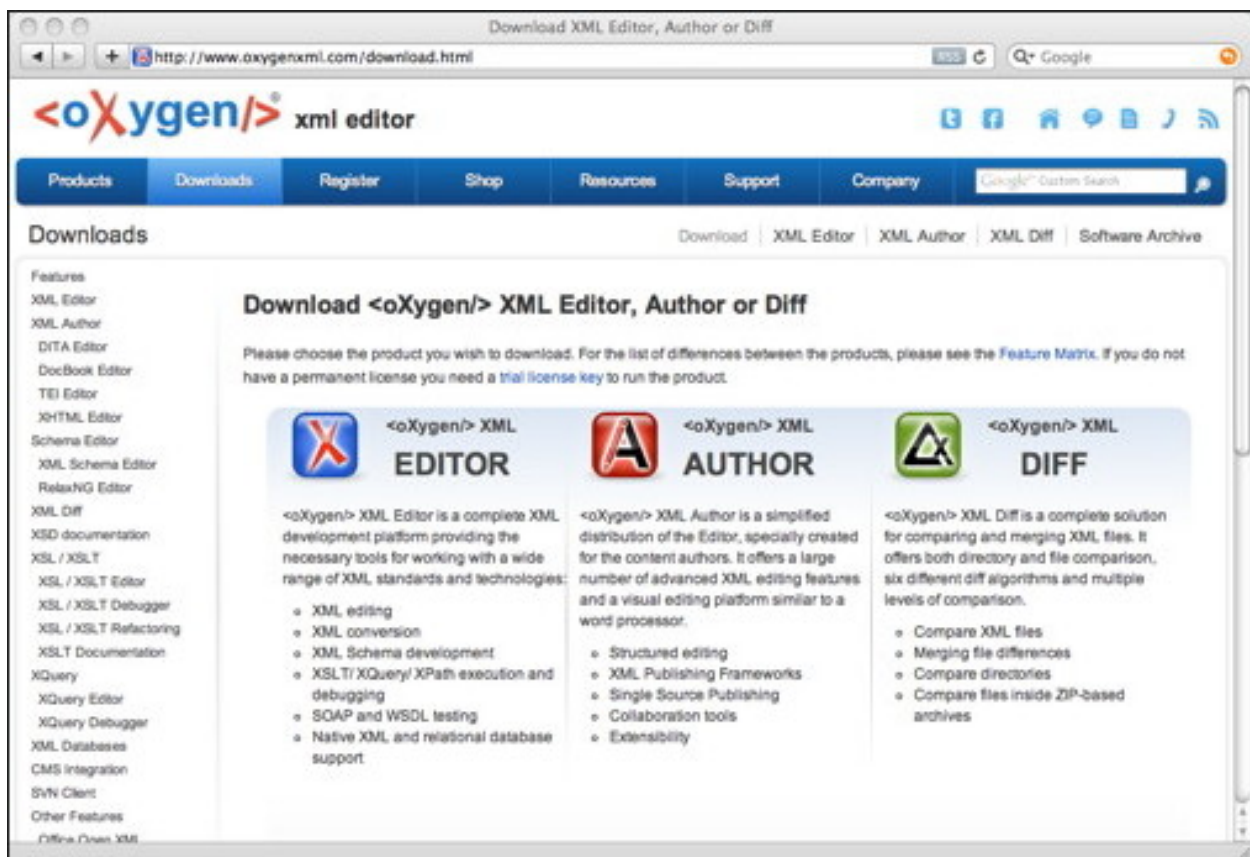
Download XML Editor, Author or Diff

http://www.oxygenxml.com/download.html

RSS C

Google

<oXygen/> xml editor

Products Downloads Register Shop Resources Support Company

Google Custom Search

Downloads

Download | XML Editor | XML Author | XML Diff | Software Archive

Features
XML Editor
XML Author
DITA Editor
DocBook Editor
TEI Editor
XHTML Editor
Schema Editor
XML Schema Editor
RelaxNG Editor
XML Diff
XSD documentation
XSL / XSLT
XSL / XSLT Editor
XSL / XSLT Debugger
XSL / XSLT Refactoring
XSLT Documentation
XQuery
XQuery Editor
XQuery Debugger
XML Databases
CMS Integration
SVN Client
Other Features
Office Open XML

Download <oXygen/> XML Editor, Author or Diff

Please choose the product you wish to download. For the list of differences between the products, please see the Feature Matrix. If you do not have a permanent license you need a trial license key to run the product.

<oXygen/> XML
EDITOR

<oXygen/> XML Editor is a complete XML development platform providing the necessary tools for working with a wide range of XML standards and technologies:

- XML editing
- XML conversion
- XML Schema development
- XSLT/ XQuery/ XPath execution and debugging
- SOAP and WSDL testing
- Native XML and relational database support

<oXygen/> XML
AUTHOR

<oXygen/> XML Author is a simplified distribution of the Editor, specially created for the content authors. It offers a large number of advanced XML editing features and a visual editing platform similar to a word processor.

- Structured editing
- XML Publishing Frameworks
- Single Source Publishing
- Collaboration tools
- Extensibility

<oXygen/> XML
DIFF

<oXygen/> XML Diff is a complete solution for comparing and merging XML files. It offers both directory and file comparison, six different diff algorithms and multiple levels of comparison.

- Compare XML files
- Merging file differences
- Compare directories
- Compare files inside ZIP-based archives